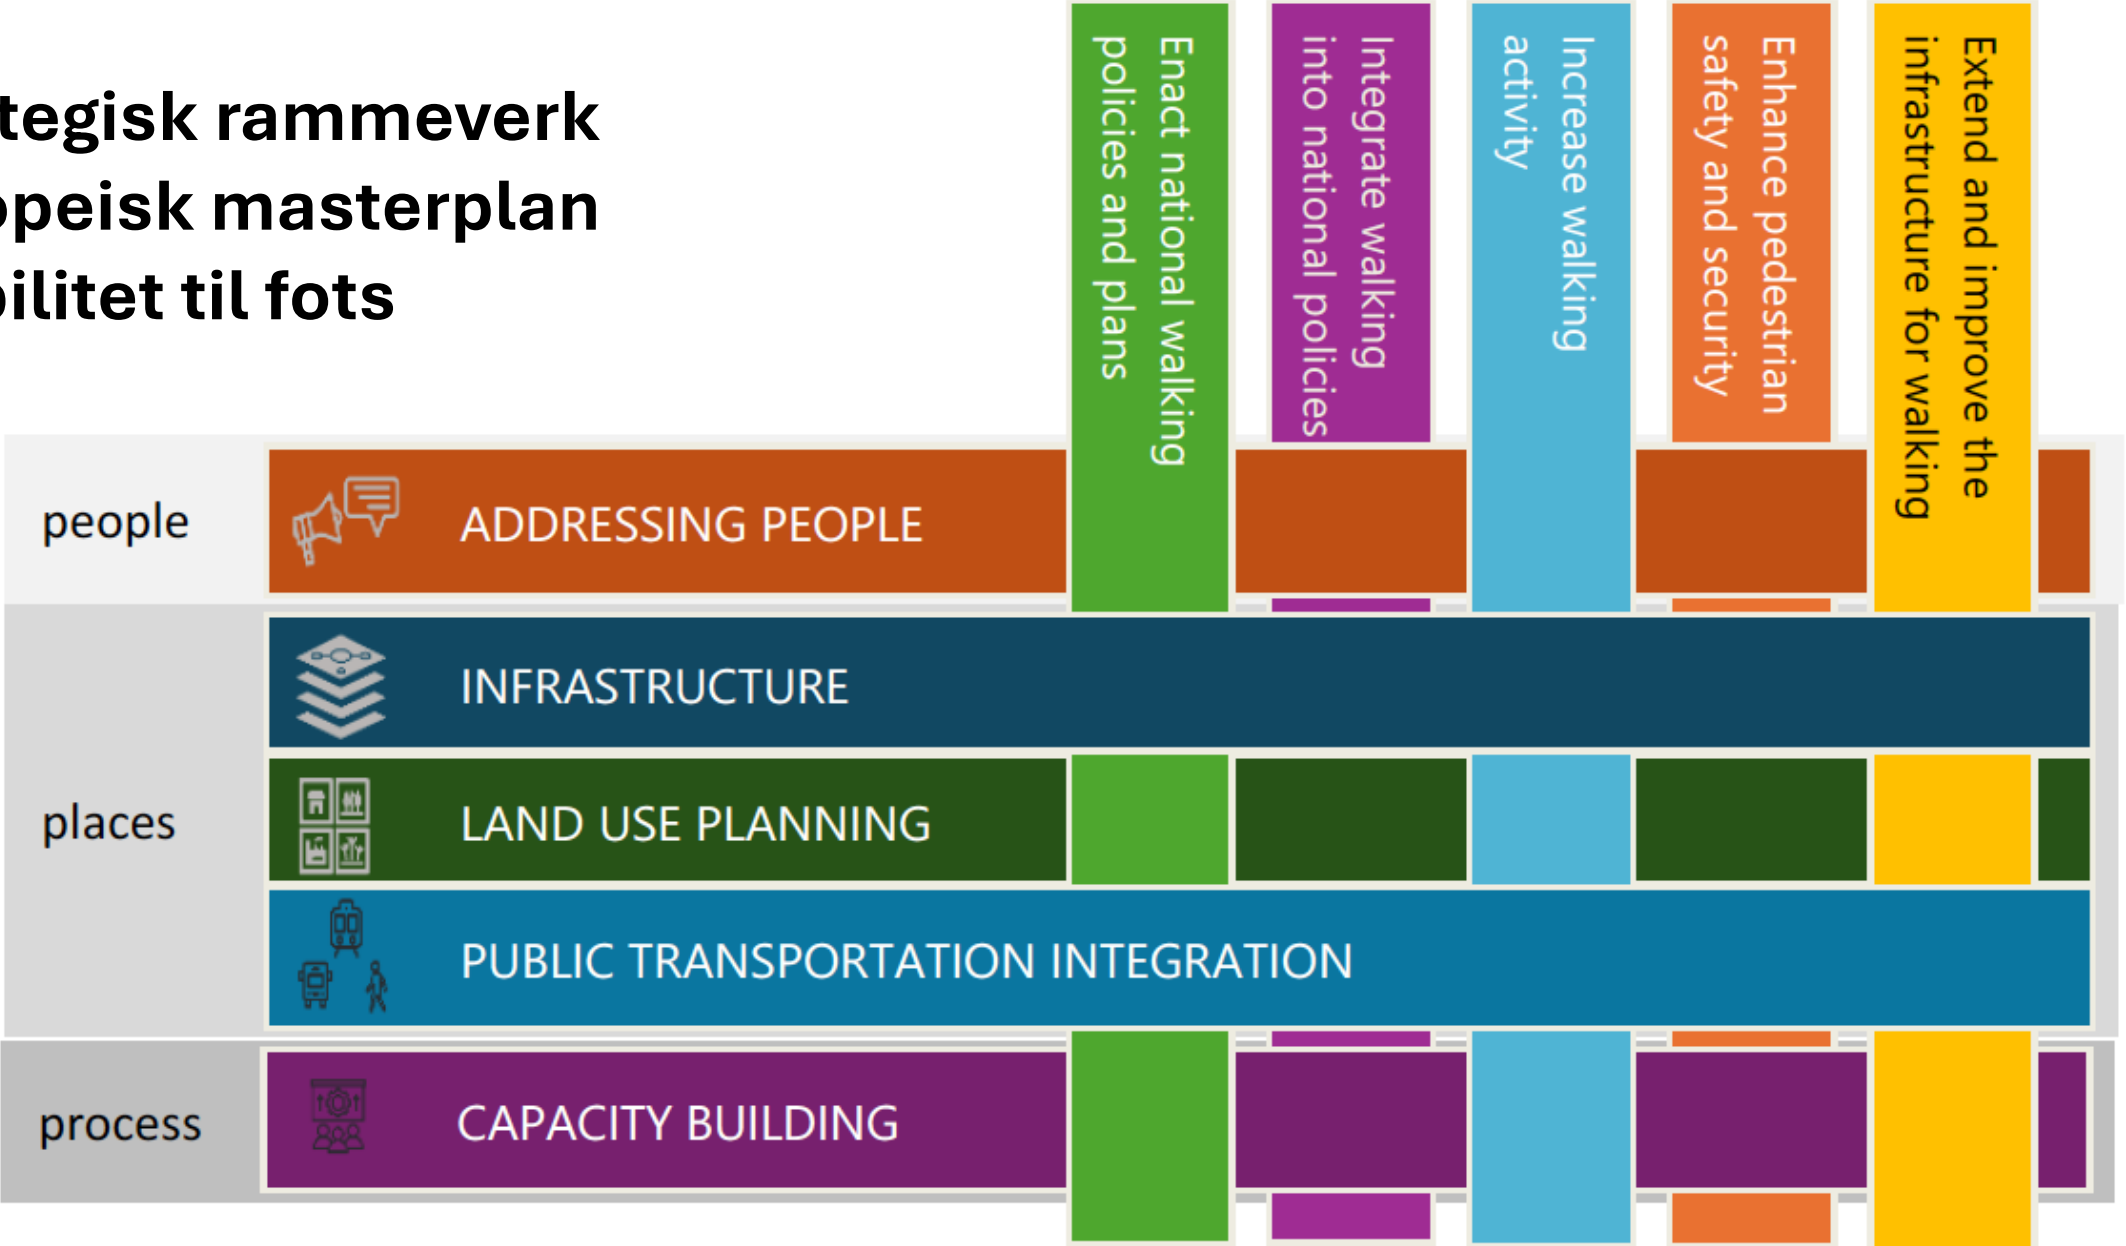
tegisk rammeverk
opeisk masterplan
bilitet til fots

Enact national walking policies and plans

Integrate walking into national policies

Increase walking activity

Enhance pedestrian safety and security

Extend and improve the infrastructure for walking

people

ADDRESSING PEOPLE

places

INFRASTRUCTURE

LAND USE PLANNING

PUBLIC TRANSPORTATION INTEGRATION

process

CAPACITY BUILDING